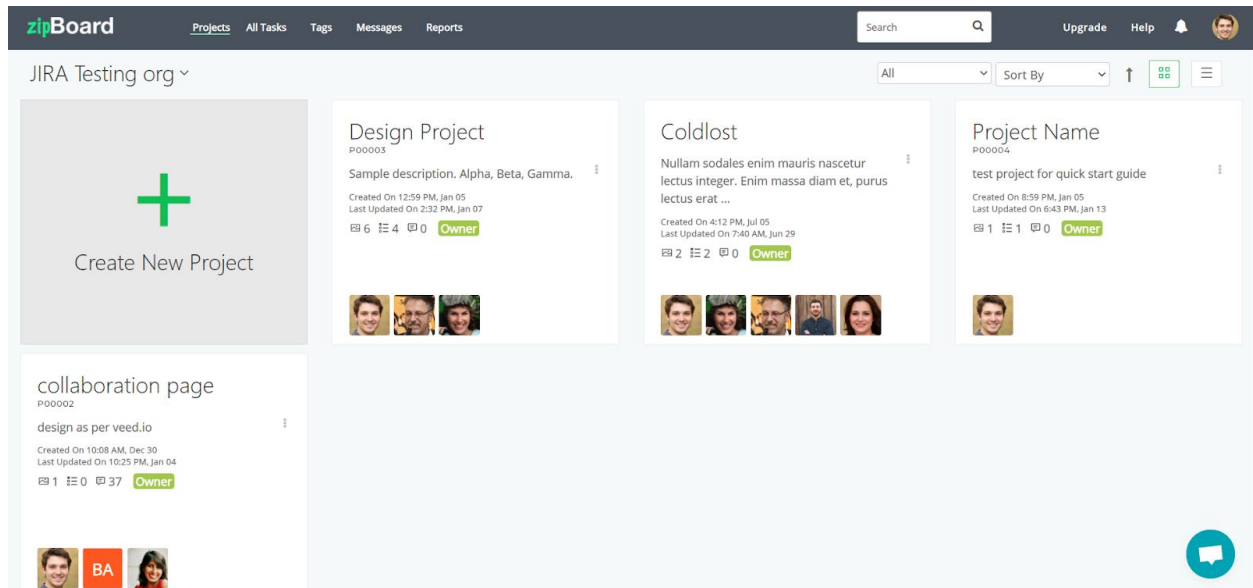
zipBoard Projects All Tasks Tags Messages Reports Search Upgrade Help

JIRA Testing org

All Sort By

Create New Project

Design Project
P00003
Sample description. Alpha, Beta, Gamma.
Created On 12:59 PM, Jan 05
Last Updated On 2:32 PM, Jan 07
6 4 0 Owner

Coldlost
Nullam sodales enim mauris nascetur lectus integer. Enim massa diam et, purus lectus erat ...
Created On 4:12 PM, Jul 05
Last Updated On 7:40 AM, Jun 29
2 2 0 Owner

Project Name
P00004
test project for quick start guide
Created On 8:59 PM, Jan 05
Last Updated On 6:43 PM, Jan 13
1 1 0 Owner

collaboration page
P00002
design as per veed.io
Created On 10:08 AM, Dec 30
Last Updated On 10:25 PM, Jan 04
1 0 37 Owner

BA